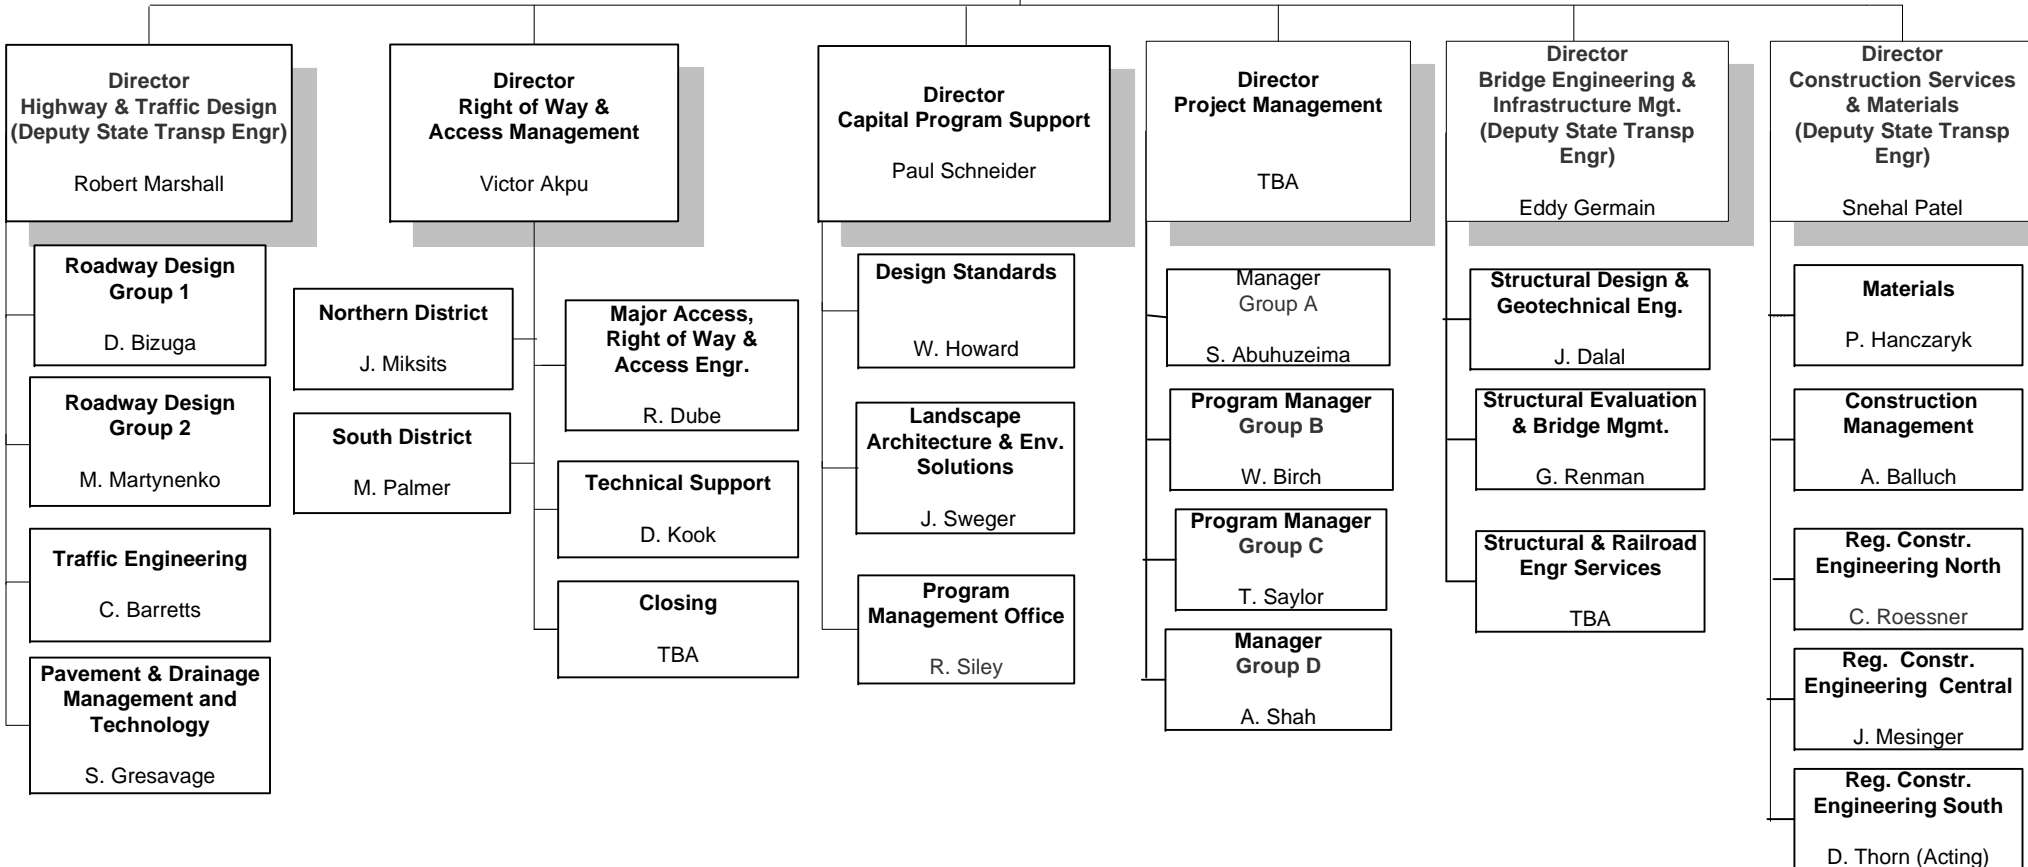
Director
Highway & Traffic Design
(Deputy State Transp Engr)

Robert Marshall

Roadway Design Group 1

D. Bizuga

Roadway Design Group 2

M. Martynenko

Traffic Engineering

C. Barretts

Pavement & Drainage Management and Technology

S. Gresavage

Director
Right of Way & Access Management

Victor Akpu

Northern District

J. Miksits

South District

M. Palmer

Major Access, Right of Way & Access Engr.

R. Dube

Technical Support

D. Kook

Closing

TBA

Director
Capital Program Support

Paul Schneider

Design Standards

W. Howard

Landscape Architecture & Env. Solutions

J. Sweger

Program Management Office

R. Siley

Director
Project Management

TBA

Manager
Group A

S. Abuhuzeima

Program Manager
Group B

W. Birch

Program Manager
Group C

T. Saylor

Manager
Group D

A. Shah

Director
Bridge Engineering & Infrastructure Mgt.
(Deputy State Transp Engr)

Eddy Germain

Structural Design & Geotechnical Eng.

J. Dalal

Structural Evaluation & Bridge Mgmt.

G. Renman

Structural & Railroad Engr Services

TBA

Director
Construction Services & Materials
(Deputy State Transp Engr)

Snehal Patel

Materials

P. Hanczaryk

Construction Management

A. Balluch

Reg. Constr. Engineering North

C. Roessner

Reg. Constr. Engineering Central

J. Mesinger

Reg. Constr. Engineering South

D. Thorn (Acting)